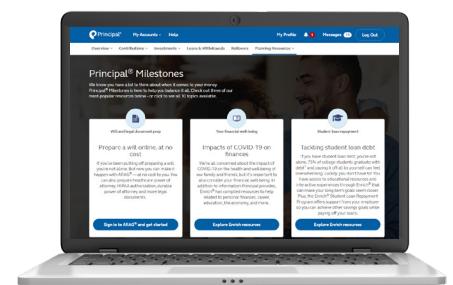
Principal®

My Accounts Help

My Profile Messages Log Out

Overview Contributions Investments Loans & Withdrawals Rollovers Planning Resources

Principal® Milestones

We know you have a lot to think about when it comes to your money. Principal® Milestones is here to help you balance it all. Check out three of our most popular resources below—or click to see all 10 types available.

Will and legal document prep

Prepare a will online, at no cost

If you've been putting off preparing a will, you're not alone. But now you can make it happen with ARAG®—at no cost to you. You can also prepare healthcare power of attorney, HIPAA authorization, durable power of attorney and more legal documents.

Sign in to ARAG® and get started

Your financial well-being

Impacts of COVID-19 on finances

We're all concerned about the impact of COVID-19 on the health and well-being of our family and friends, but it's important to also consider your financial well-being. In addition to information Principal provides, Enrich® has compiled resources to help related to personal finances, career, education, the economy, and more.

Explore Enrich resources

Student loan repayment

Tackling student loan debt

If you have student loan debt, you're not alone. 75% of college students graduate with debt and paying it off all by yourself can feel overwhelming. Luckily, you don't have to. You have access to educational resources and interactive experiences through Enrich® that can make your long-term goals seem closer. Plus, the Enrich® Student Loan Repayment Program offers support from your employer so you can achieve other savings goals while paying off your loans.

Explore Enrich resources